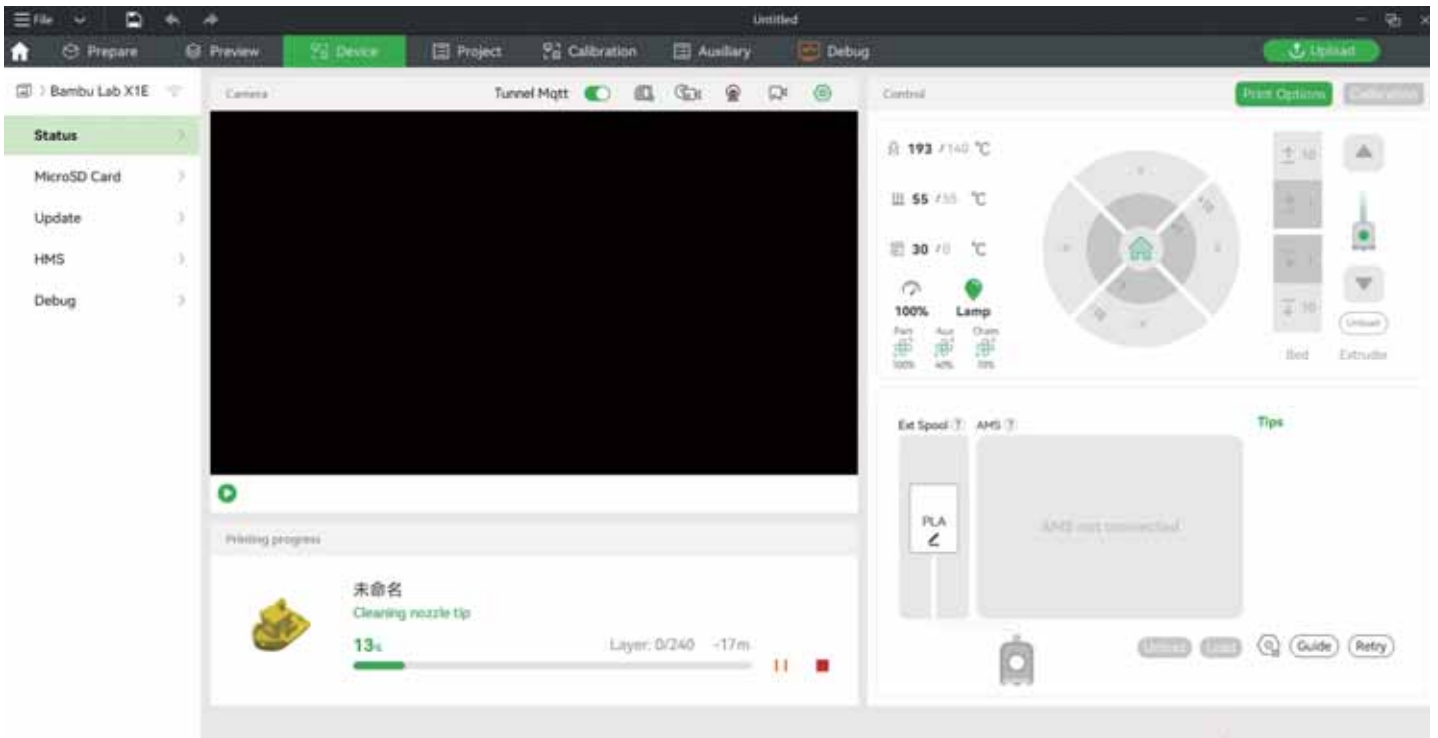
File

Untitled

Prepare Preview Device Project Calibration Auxiliary Debug

Upload

Bambu Lab X1E

Status

MicroSD Card

Update

HMS

Debug

Camera

Tunnel Mqtt

Control

Print Options

Calibration

193 / 140 ℃

55 / 55 ℃

30 / 0 ℃

100%

Lamp

Part

Aux

Cham

100%

40%

70%

10

1

1

10

10

1

1

10

Unload

Bed

Extruder

Ext Spool ?

AMS ?

Tips

PLA

AMS not connected

Unload

Load

Guide

Retry

Printing progress

未命名

Cleaning nozzle tip

13%

Layer: 0/240

-17m